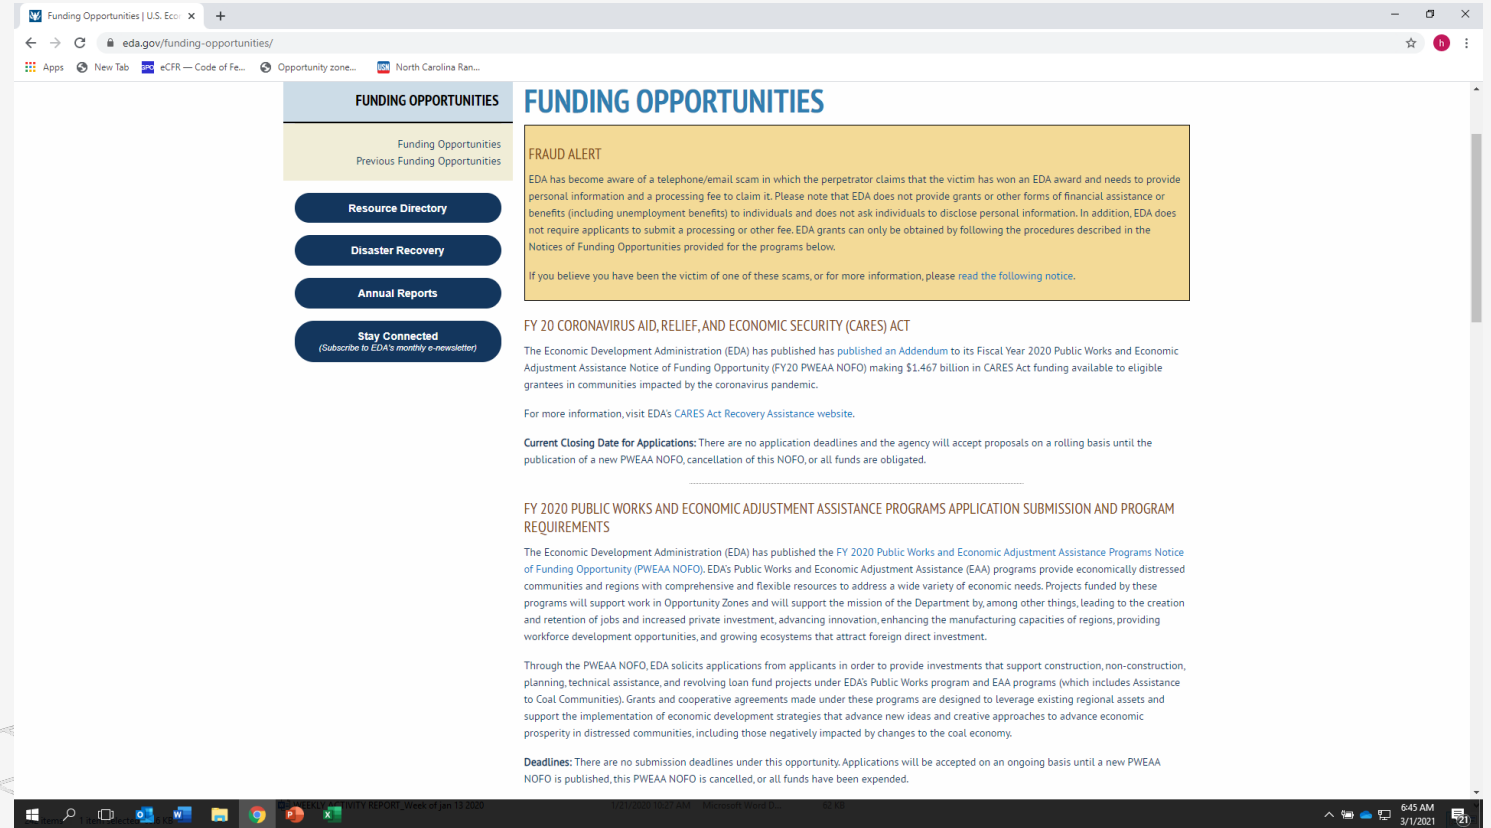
Funding Opportunities | U.S. Eco ×
+
eda.gov/funding-opportunities/
Apps New Tab eCFR — Code of Fe... Opportunity zone... North Carolina Ran...

FUNDING OPPORTUNITIES

Funding Opportunities
Previous Funding Opportunities

Resource Directory

Disaster Recovery

Annual Reports

Stay Connected
(Subscribe to EDA's monthly e-newsletter)

FUNDING OPPORTUNITIES

FRAUD ALERT

EDA has become aware of a telephone/email scam in which the perpetrator claims that the victim has won an EDA award and needs to provide personal information and a processing fee to claim it. Please note that EDA does not provide grants or other forms of financial assistance or benefits (including unemployment benefits) to individuals and does not ask individuals to disclose personal information. In addition, EDA does not require applicants to submit a processing or other fee. EDA grants can only be obtained by following the procedures described in the Notices of Funding Opportunities provided for the programs below.

If you believe you have been the victim of one of these scams, or for more information, please read the following notice.

FY 20 CORONAVIRUS AID, RELIEF, AND ECONOMIC SECURITY (CARES) ACT

The Economic Development Administration (EDA) has published has published an Addendum to its Fiscal Year 2020 Public Works and Economic Adjustment Assistance Notice of Funding Opportunity (FY20 PWEAA NOFO) making $1.467 billion in CARES Act funding available to eligible grantees in communities impacted by the coronavirus pandemic.

For more information, visit EDA's CARES Act Recovery Assistance website.

Current Closing Date for Applications: There are no application deadlines and the agency will accept proposals on a rolling basis until the publication of a new PWEAA NOFO, cancellation of this NOFO, or all funds are obligated.

FY 2020 PUBLIC WORKS AND ECONOMIC ADJUSTMENT ASSISTANCE PROGRAMS APPLICATION SUBMISSION AND PROGRAM REQUIREMENTS

The Economic Development Administration (EDA) has published the FY 2020 Public Works and Economic Adjustment Assistance Programs Notice of Funding Opportunity (PWEAA NOFO). EDA's Public Works and Economic Adjustment Assistance (EAA) programs provide economically distressed communities and regions with comprehensive and flexible resources to address a wide variety of economic needs. Projects funded by these programs will support work in Opportunity Zones and will support the mission of the Department by, among other things, leading to the creation and retention of jobs and increased private investment, advancing innovation, enhancing the manufacturing capacities of regions, providing workforce development opportunities, and growing ecosystems that attract foreign direct investment.

Through the PWEAA NOFO, EDA solicits applications from applicants in order to provide investments that support construction, non-construction, planning, technical assistance, and revolving loan fund projects under EDA's Public Works program and EAA programs (which includes Assistance to Coal Communities). Grants and cooperative agreements made under these programs are designed to leverage existing regional assets and support the implementation of economic development strategies that advance new ideas and creative approaches to advance economic prosperity in distressed communities, including those negatively impacted by changes to the coal economy.

Deadlines: There are no submission deadlines under this opportunity. Applications will be accepted on an ongoing basis until a new PWEAA NOFO is published, this PWEAA NOFO is cancelled, or all funds have been expended.

6:45 AM
3/1/2021